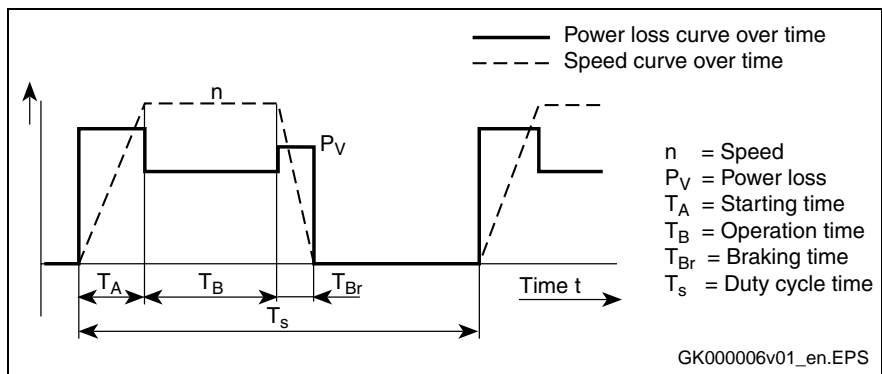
Power loss curve over time
Speed curve over time

n

$P_V$

$T_A$
$T_B$
$T_{Br}$
Time t
$T_s$

n = Speed
$P_V$ = Power loss
$T_A$ = Starting time
$T_B$ = Operation time
$T_{Br}$ = Braking time
$T_s$ = Duty cycle time

GK000006v01_en.EPS